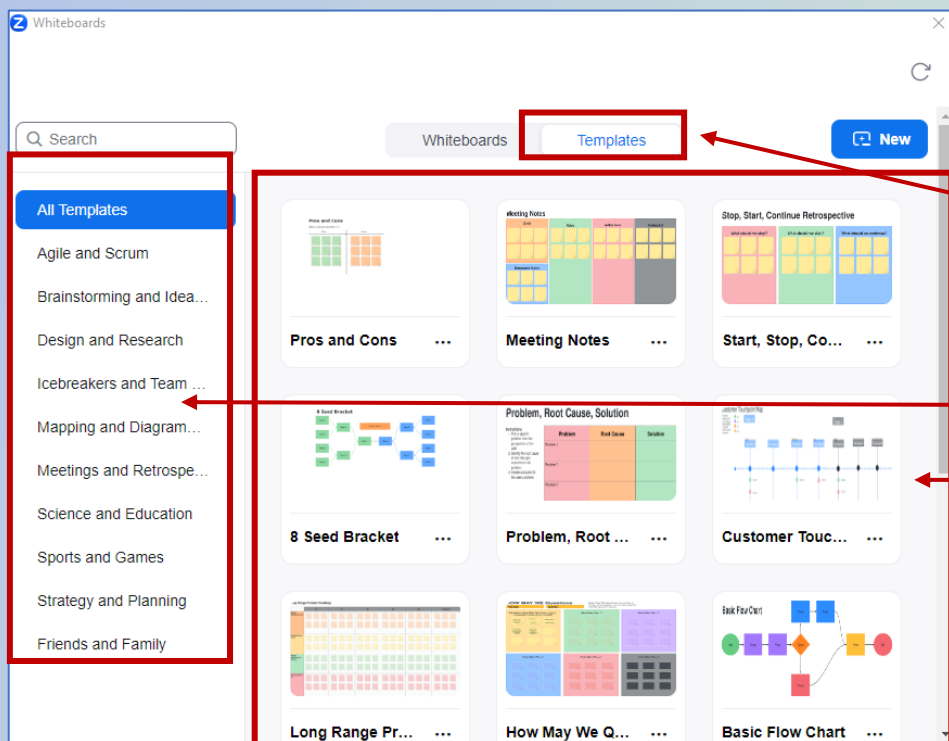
Whiteboards

Search

Whiteboards Templates

New

All Templates
Agile and Scrum
Brainstorming and Idea...
Design and Research
Icebreakers and Team ...
Mapping and Diagram...
Meetings and Retrospe...
Science and Education
Sports and Games
Strategy and Planning
Friends and Family

Pros and Cons

Pros and Cons ...

Meeting Notes

Meeting Notes ...

Stop, Start, Continue Retrospective

Start, Stop, Co... ...

8 Seed Bracket

8 Seed Bracket ...

Problem, Root Cause, Solution

| Problem | Root Cause | Solution |
|---|---|---|

Problem, Root ... ...

Customer Touc... ...

Long Range Pr... ...

How May We Q... ...

Basic Flow Chart

Basic Flow Chart ...